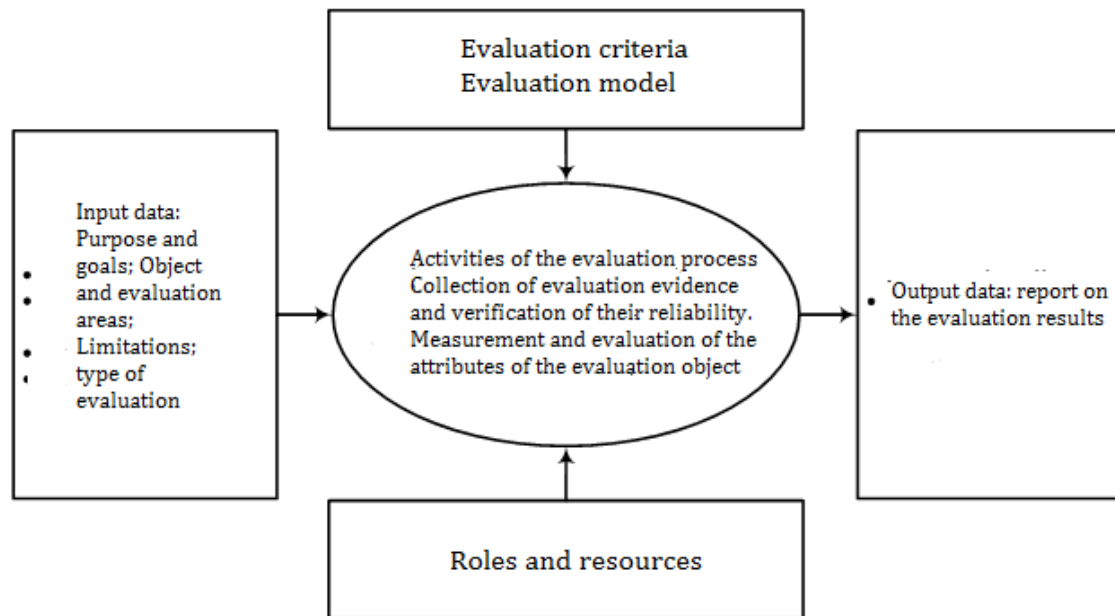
Evaluation criteria
Evaluation model

Input data:
• Purpose and goals; Object
• and evaluation areas;
• Limitations;
• type of evaluation

Activities of the evaluation process
Collection of evaluation evidence and verification of their reliability.
Measurement and evaluation of the attributes of the evaluation object

• Output data: report on the evaluation results

Roles and resources